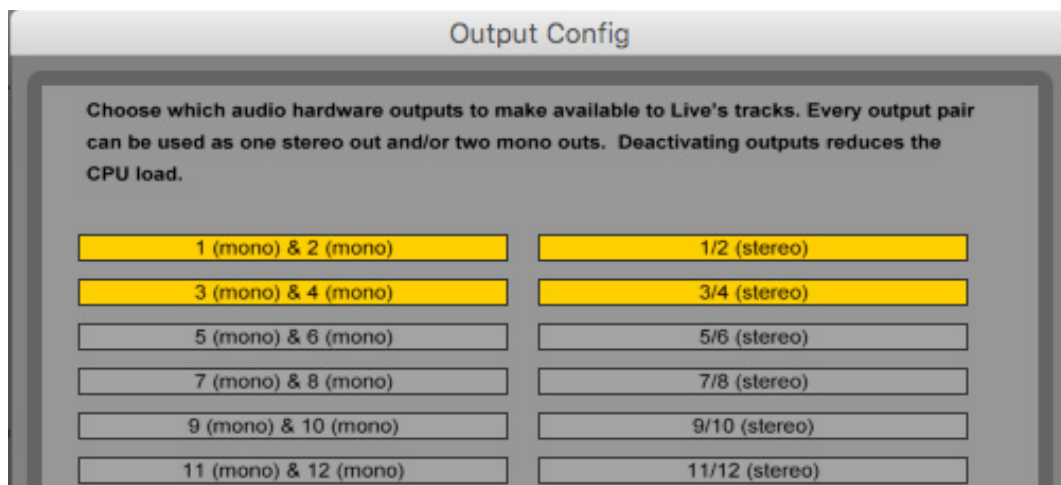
Output Config

Choose which audio hardware outputs to make available to Live's tracks. Every output pair can be used as one stereo out and/or two mono outs. Deactivating outputs reduces the CPU load.

1 (mono) & 2 (mono)
1/2 (stereo)
3 (mono) & 4 (mono)
3/4 (stereo)
5 (mono) & 6 (mono)
5/6 (stereo)
7 (mono) & 8 (mono)
7/8 (stereo)
9 (mono) & 10 (mono)
9/10 (stereo)
11 (mono) & 12 (mono)
11/12 (stereo)